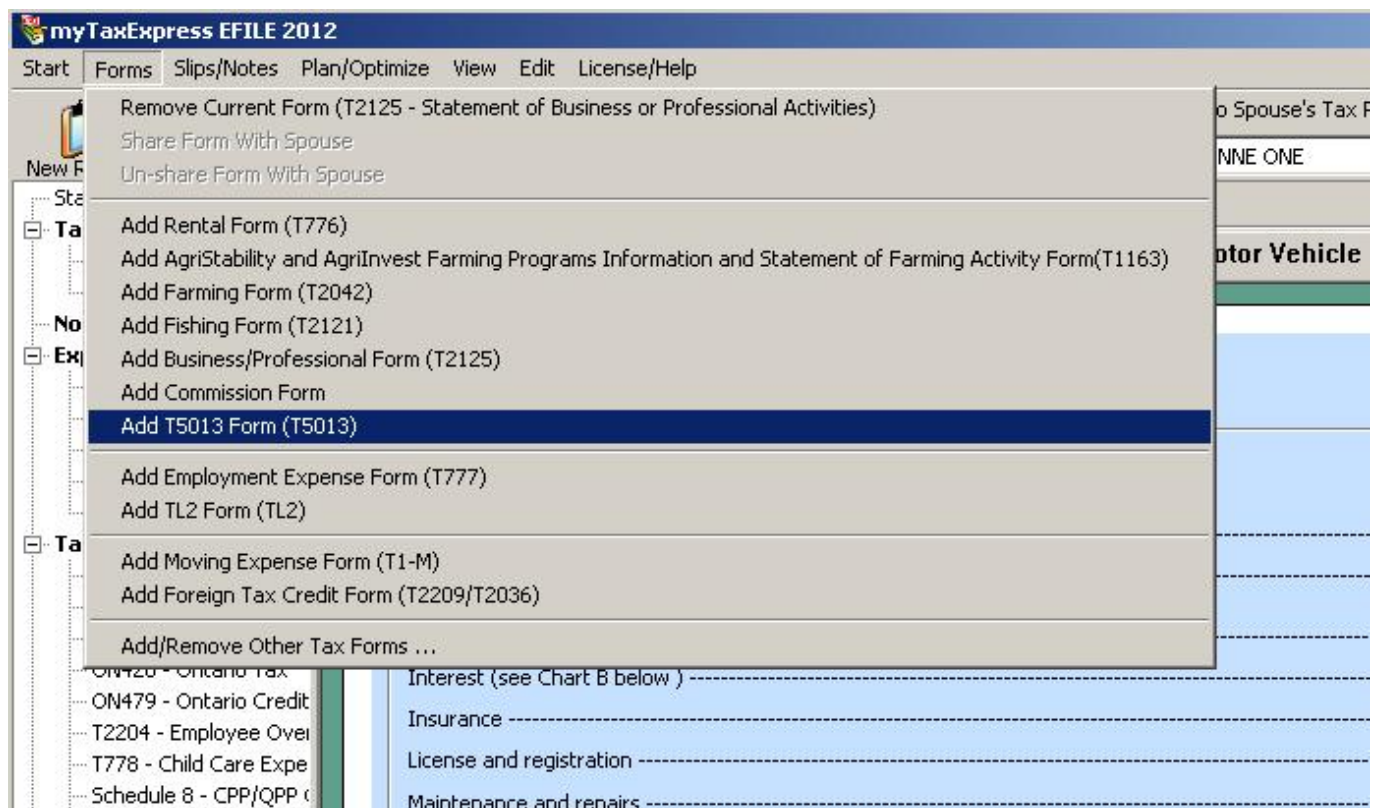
myTaxExpress EFILE 2012

Start Forms Slips/Notes Plan/Optimize View Edit License/Help

Remove Current Form (T2125 - Statement of Business or Professional Activities)
Share Form With Spouse
Un-share Form With Spouse

Add Rental Form (T776)
Add AgriStability and AgriInvest Farming Programs Information and Statement of Farming Activity Form(T1163)
Add Farming Form (T2042)
Add Fishing Form (T2121)
Add Business/Professional Form (T2125)
Add Commission Form
Add T5013 Form (T5013)

Add Employment Expense Form (T777)
Add TL2 Form (TL2)

Add Moving Expense Form (T1-M)
Add Foreign Tax Credit Form (T2209/T2036)

Add/Remove Other Tax Forms ...

New F
Sta
Ta
No
Ex
Ta

o Spouse's Tax F
NNE ONE
otor Vehicle

ON428 - Ontario Tax
ON479 - Ontario Credit
T2204 - Employee Ove
T778 - Child Care Expe
Schedule 8 - CPP/QPP

Interest (see Chart B below ) ----------------------------------------
Insurance ----------------------------------------
License and registration ----------------------------------------
Maintenance and repairs ----------------------------------------